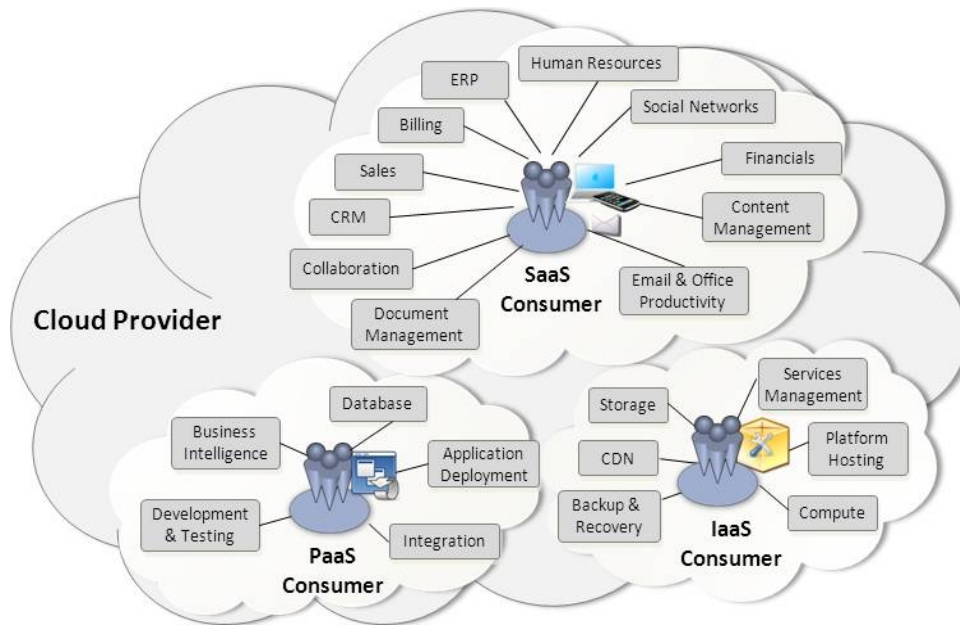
Cloud Provider

Human Resources
ERP
Social Networks
Billing
Financials
Sales
CRM
Content Management
Collaboration
Email & Office Productivity
Document Management
SaaS Consumer

Database
Business Intelligence
Application Deployment
Development & Testing
Integration
PaaS Consumer

Services Management
Storage
Platform Hosting
CDN
Backup & Recovery
Compute
IaaS Consumer